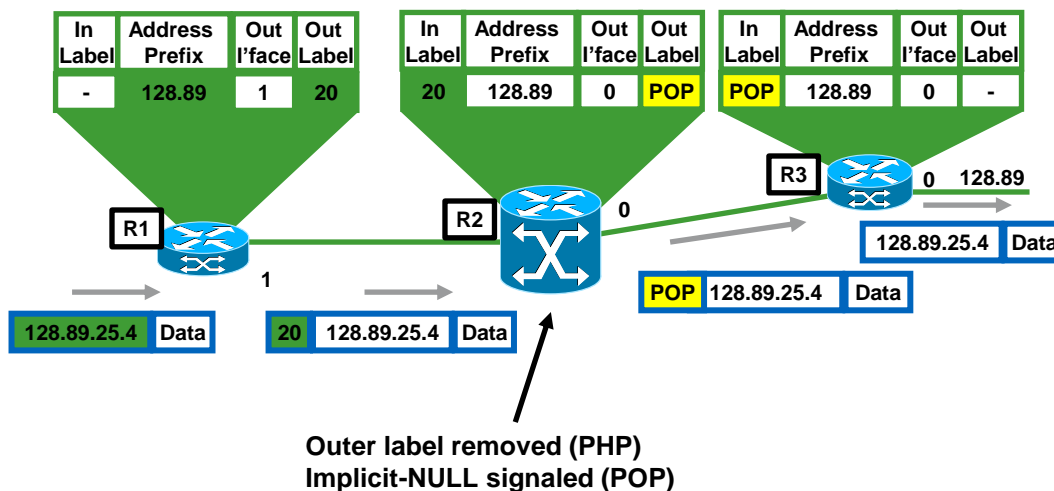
| In Label | Address Prefix | Out I'face | Out Label |
|---|---|---|---|
| - | 128.89 | 1 | 20 |

| In Label | Address Prefix | Out I'face | Out Label |
|---|---|---|---|
| 20 | 128.89 | 0 | POP |

| In Label | Address Prefix | Out I'face | Out Label |
|---|---|---|---|
| POP | 128.89 | 0 | - |

R1

R2

R3

1

0

0

128.89

128.89.25.4 Data

20 128.89.25.4 Data

POP 128.89.25.4 Data

128.89.25.4 Data

Outer label removed (PHP)
Implicit-NULL signaled (POP)